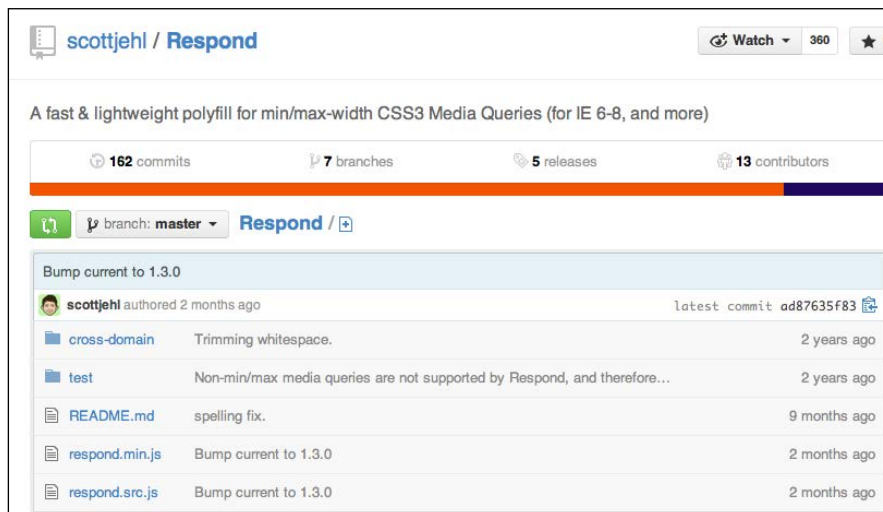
scottjehl / Respond

Watch 360

A fast & lightweight polyfill for min/max-width CSS3 Media Queries (for IE 6-8, and more)

162 commits
7 branches
5 releases
13 contributors

branch: master
Respond / +

Bump current to 1.3.0

scottjehl authored 2 months ago
latest commit ad87635f83

| | | |
|---|---|---|
| cross-domain | Trimming whitespace. | 2 years ago |
| test | Non-min/max media queries are not supported by Respond, and therefore… | 2 years ago |
| README.md | spelling fix. | 9 months ago |
| respond.min.js | Bump current to 1.3.0 | 2 months ago |
| respond.src.js | Bump current to 1.3.0 | 2 months ago |